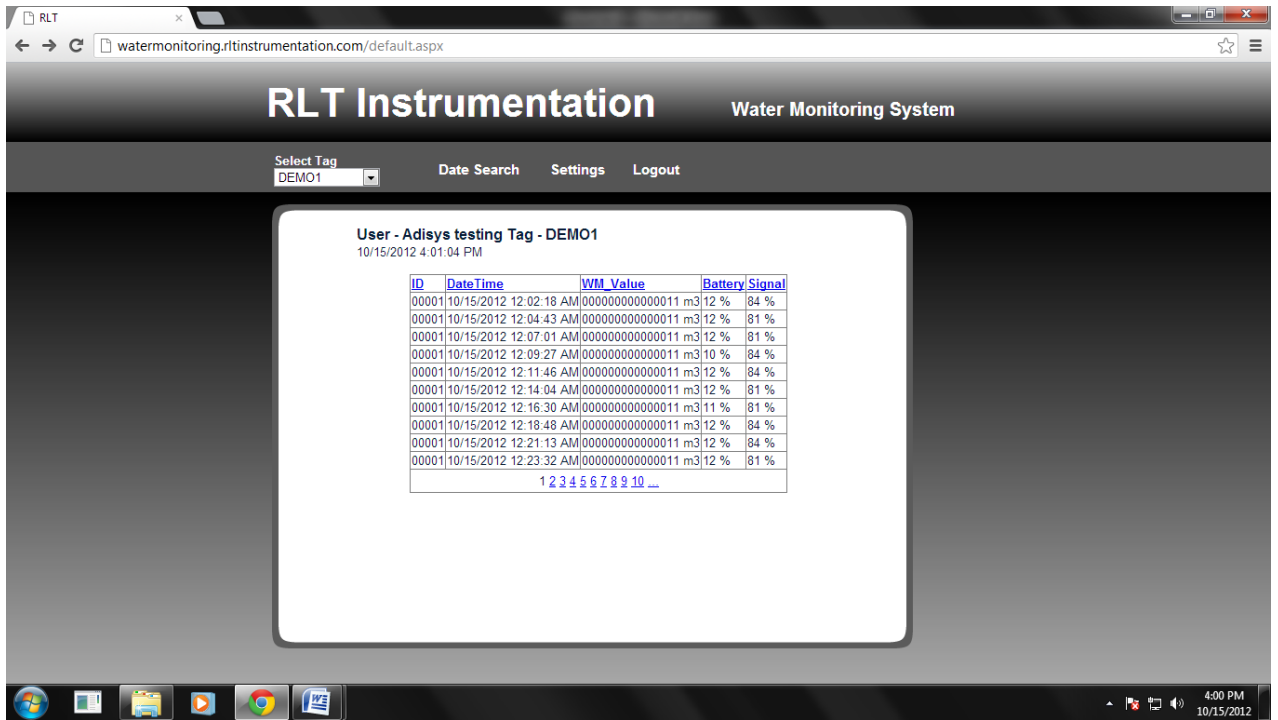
RLT

watermonitoring.rltinstrumentation.com/default.aspx

RLT Instrumentation

Water Monitoring System

Select Tag
DEMO1

Date Search Settings Logout

User - Adisys testing Tag - DEMO1
10/15/2012 4:01:04 PM

| ID | DateTime | WM_Value | Battery | Signal |
|---|---|---|---|---|
| 00001 | 10/15/2012 12:02:18 AM | 000000000000011 m3 | 12 % | 84 % |
| 00001 | 10/15/2012 12:04:43 AM | 000000000000011 m3 | 12 % | 81 % |
| 00001 | 10/15/2012 12:07:01 AM | 000000000000011 m3 | 12 % | 81 % |
| 00001 | 10/15/2012 12:09:27 AM | 000000000000011 m3 | 10 % | 84 % |
| 00001 | 10/15/2012 12:11:46 AM | 000000000000011 m3 | 12 % | 84 % |
| 00001 | 10/15/2012 12:14:04 AM | 000000000000011 m3 | 12 % | 81 % |
| 00001 | 10/15/2012 12:16:30 AM | 000000000000011 m3 | 11 % | 81 % |
| 00001 | 10/15/2012 12:18:48 AM | 000000000000011 m3 | 12 % | 84 % |
| 00001 | 10/15/2012 12:21:13 AM | 000000000000011 m3 | 12 % | 84 % |
| 00001 | 10/15/2012 12:23:32 AM | 000000000000011 m3 | 12 % | 81 % |

1 2 3 4 5 6 7 8 9 10 ...

4:00 PM
10/15/2012